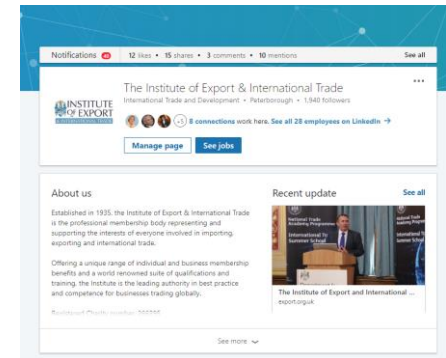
Notifications 40 12 likes • 15 shares • 3 comments • 10 mentions See all

INSTITUTE OF EXPORT

The Institute of Export & International Trade

International Trade and Development • Peterborough • 1,940 followers

+1 8 connections work here. See all 28 employees on LinkedIn →

...

Manage page See jobs

About us

Established in 1935, the Institute of Export & International Trade is the professional membership body representing and supporting the interests of everyone involved in importing, exporting and international trade.

Offering a unique range of individual and business membership benefits and a world renowned suite of qualifications and training, the Institute is the leading authority in best practice and competence for businesses trading globally.

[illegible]

Recent update See all

National Trade Academy Programme

International Tr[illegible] Summer School

The Institute of Export and International ...

export.org.uk

See more